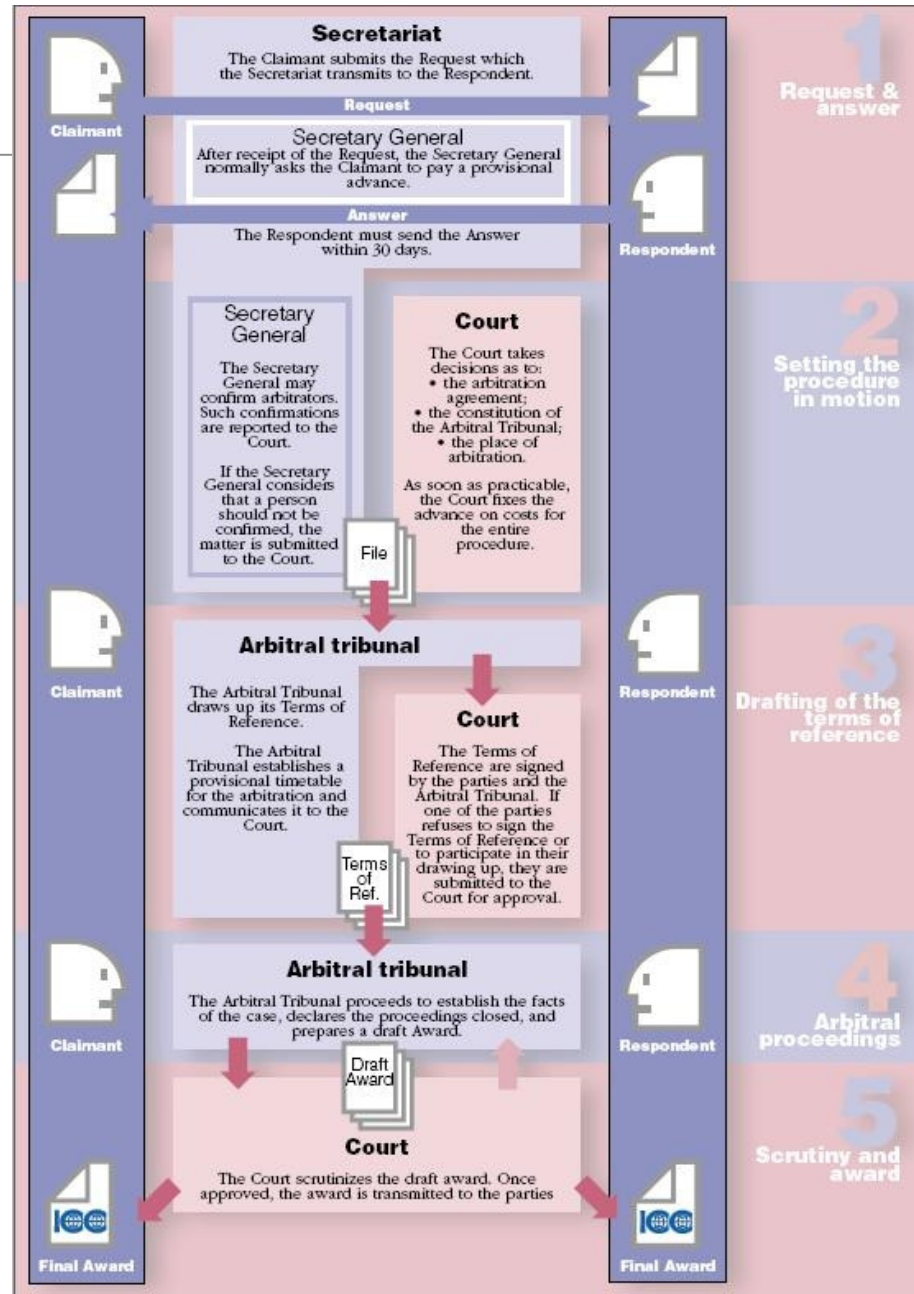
Secretariat

The Claimant submits the Request which the Secretariat transmits to the Respondent.

Request

Claimant

1

Request & answer

Secretary General

After receipt of the Request, the Secretary General normally asks the Claimant to pay a provisional advance.

Answer

The Respondent must send the Answer within 30 days.

Respondent

Secretary General

The Secretary General may confirm arbitrators. Such confirmations are reported to the Court.

If the Secretary General considers that a person should not be confirmed, the matter is submitted to the Court.

Court

The Court takes decisions as to:
• the arbitration agreement;
• the constitution of the Arbitral Tribunal;
• the place of arbitration.

As soon as practicable, the Court fixes the advance on costs for the entire procedure.

File

2

Setting the procedure in motion

Claimant

Arbitral tribunal

Respondent

The Arbitral Tribunal draws up its Terms of Reference.

The Arbitral Tribunal establishes a provisional timetable for the arbitration and communicates it to the Court.

Court

The Terms of Reference are signed by the parties and the Arbitral Tribunal. If one of the parties refuses to sign the Terms of Reference or to participate in their drawing up, they are submitted to the Court for approval.

Terms of Ref.

3

Drafting of the terms of reference

Claimant

Arbitral tribunal

Respondent

The Arbitral Tribunal proceeds to establish the facts of the case, declares the proceedings closed, and prepares a draft Award.

4

Arbitral proceedings

Draft Award

Court

The Court scrutinizes the draft award. Once approved, the award is transmitted to the parties

5

Scrutiny and award

ICC

Final Award

ICC

Final Award